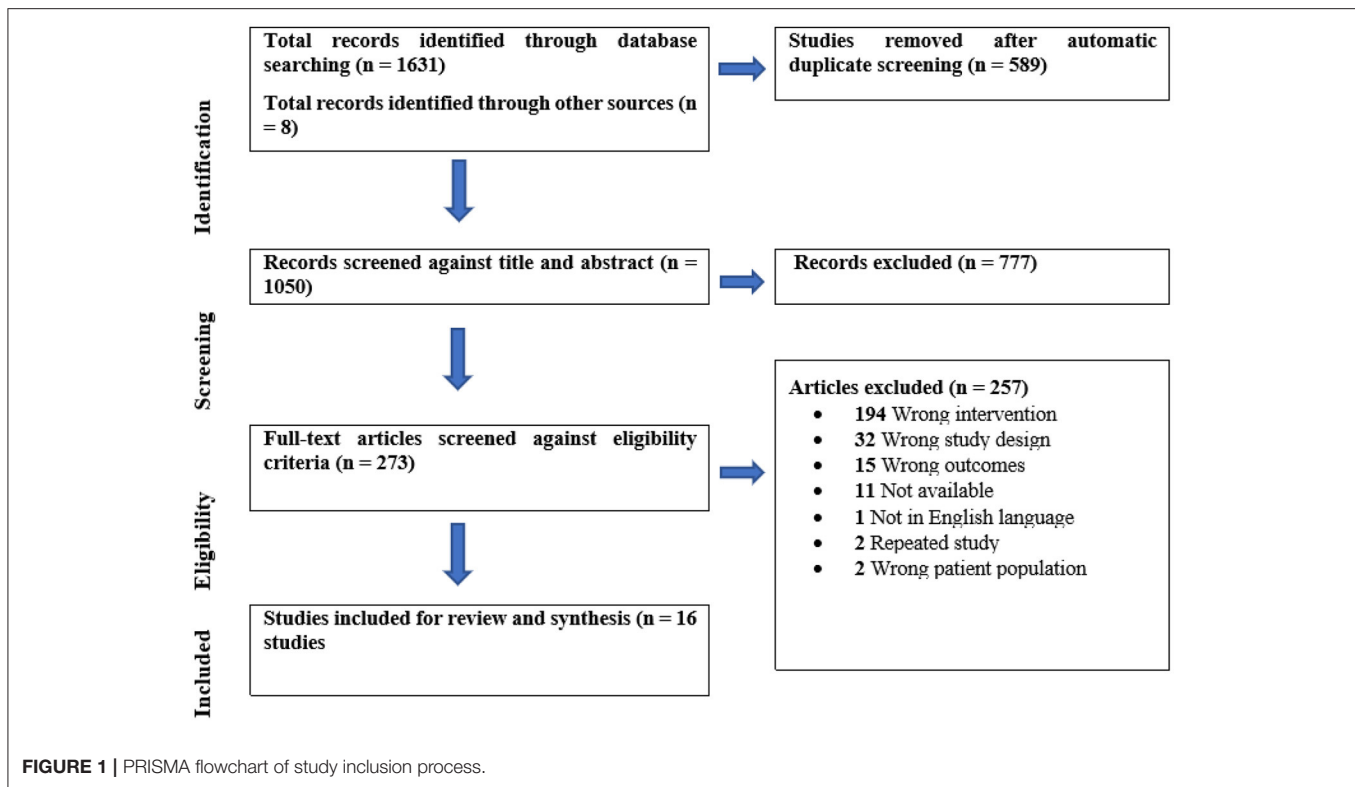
Identification

Total records identified through database searching (n = 1631)

Total records identified through other sources (n = 8)

Studies removed after automatic duplicate screening (n = 589)

Screening

Records screened against title and abstract (n = 1050)

Records excluded (n = 777)

Eligibility

Full-text articles screened against eligibility criteria (n = 273)

Articles excluded (n = 257)
- **194** Wrong intervention
- **32** Wrong study design
- **15** Wrong outcomes
- **11** Not available
- **1** Not in English language
- **2** Repeated study
- **2** Wrong patient population

Included

Studies included for review and synthesis (n = 16 studies

**FIGURE 1 |** PRISMA flowchart of study inclusion process.